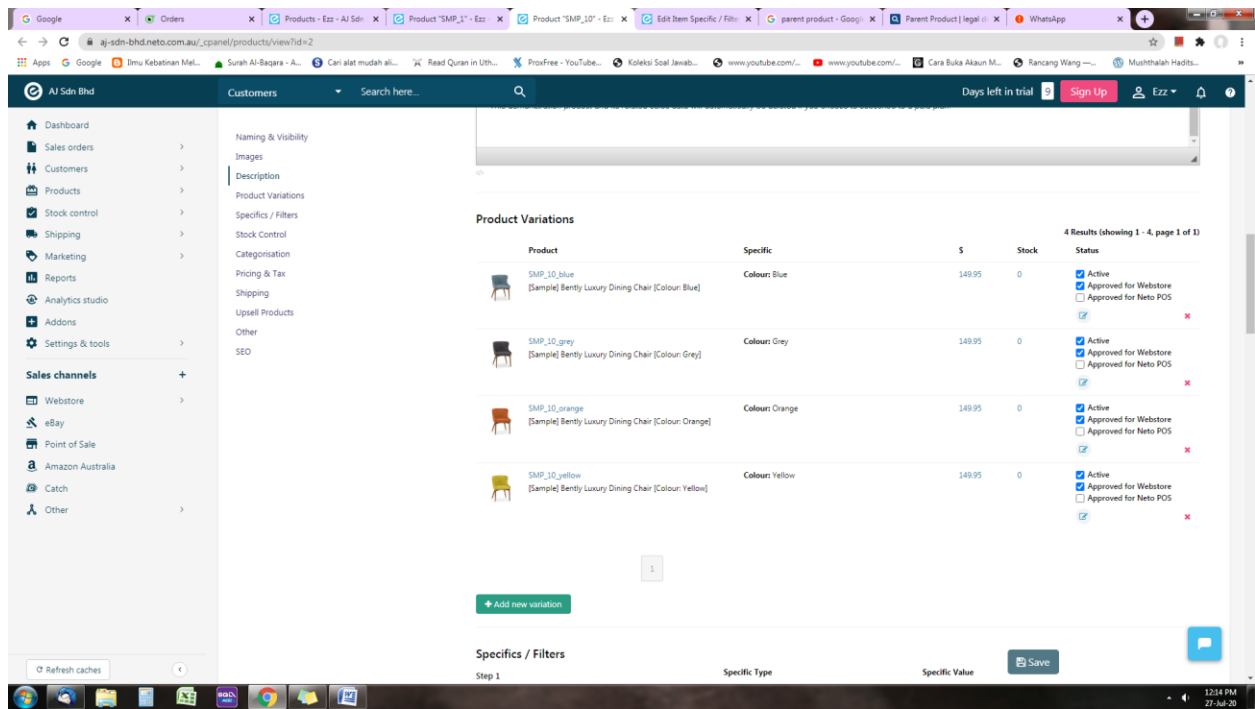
Google | Orders | Products - Ezz - AJ Sdn | Product "SMP_1" - Ezz | Product "SMP_10" - Ezz | Edit Item Specific / Filte | parent product - Googl | Parent Product | legal d | WhatsApp

aj-sdn-bhd.neto.com.au/_cpanel/products/view?id=2

Apps | Google | Ilmu Kebatinan Mel... | Surah Al-Baqara - A... | Cari alat mudah ali... | Read Quran in Uth... | ProxFree - YouTube... | Koleksi Soal Jawab... | www.youtube.com/... | www.youtube.com/... | Cara Buka Akaun M... | Rancang Wang —... | Mushthalah Hadits...

AJ Sdn Bhd | Customers | Search here... | Days left in trial 9 | Sign Up | Ezz

Dashboard
Sales orders
Customers
Products
Stock control
Shipping
Marketing
Reports
Analytics studio
Addons
Settings & tools

Sales channels +
Webstore
eBay
Point of Sale
Amazon Australia
Catch
Other

Refresh caches

Naming & Visibility
Images
Description
Product Variations
Specifics / Filters
Stock Control
Categorisation
Pricing & Tax
Shipping
Upsell Products
Other
SEO

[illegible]

Product Variations

4 Results (showing 1 - 4, page 1 of 1)

| Product | Specific | $ | Stock | Status |
|---|---|---|---|---|
| SMP_10_blue [Sample] Bently Luxury Dining Chair [Colour: Blue] | Colour: Blue | 149.95 | 0 | Active, Approved for Webstore, Approved for Neto POS |
| SMP_10_grey [Sample] Bently Luxury Dining Chair [Colour: Grey] | Colour: Grey | 149.95 | 0 | Active, Approved for Webstore, Approved for Neto POS |
| SMP_10_orange [Sample] Bently Luxury Dining Chair [Colour: Orange] | Colour: Orange | 149.95 | 0 | Active, Approved for Webstore, Approved for Neto POS |
| SMP_10_yellow [Sample] Bently Luxury Dining Chair [Colour: Yellow] | Colour: Yellow | 149.95 | 0 | Active, Approved for Webstore, Approved for Neto POS |

1

+ Add new variation

Specifics / Filters
Step 1 | Specific Type | Specific Value

Save

12:14 PM
27-Jul-20